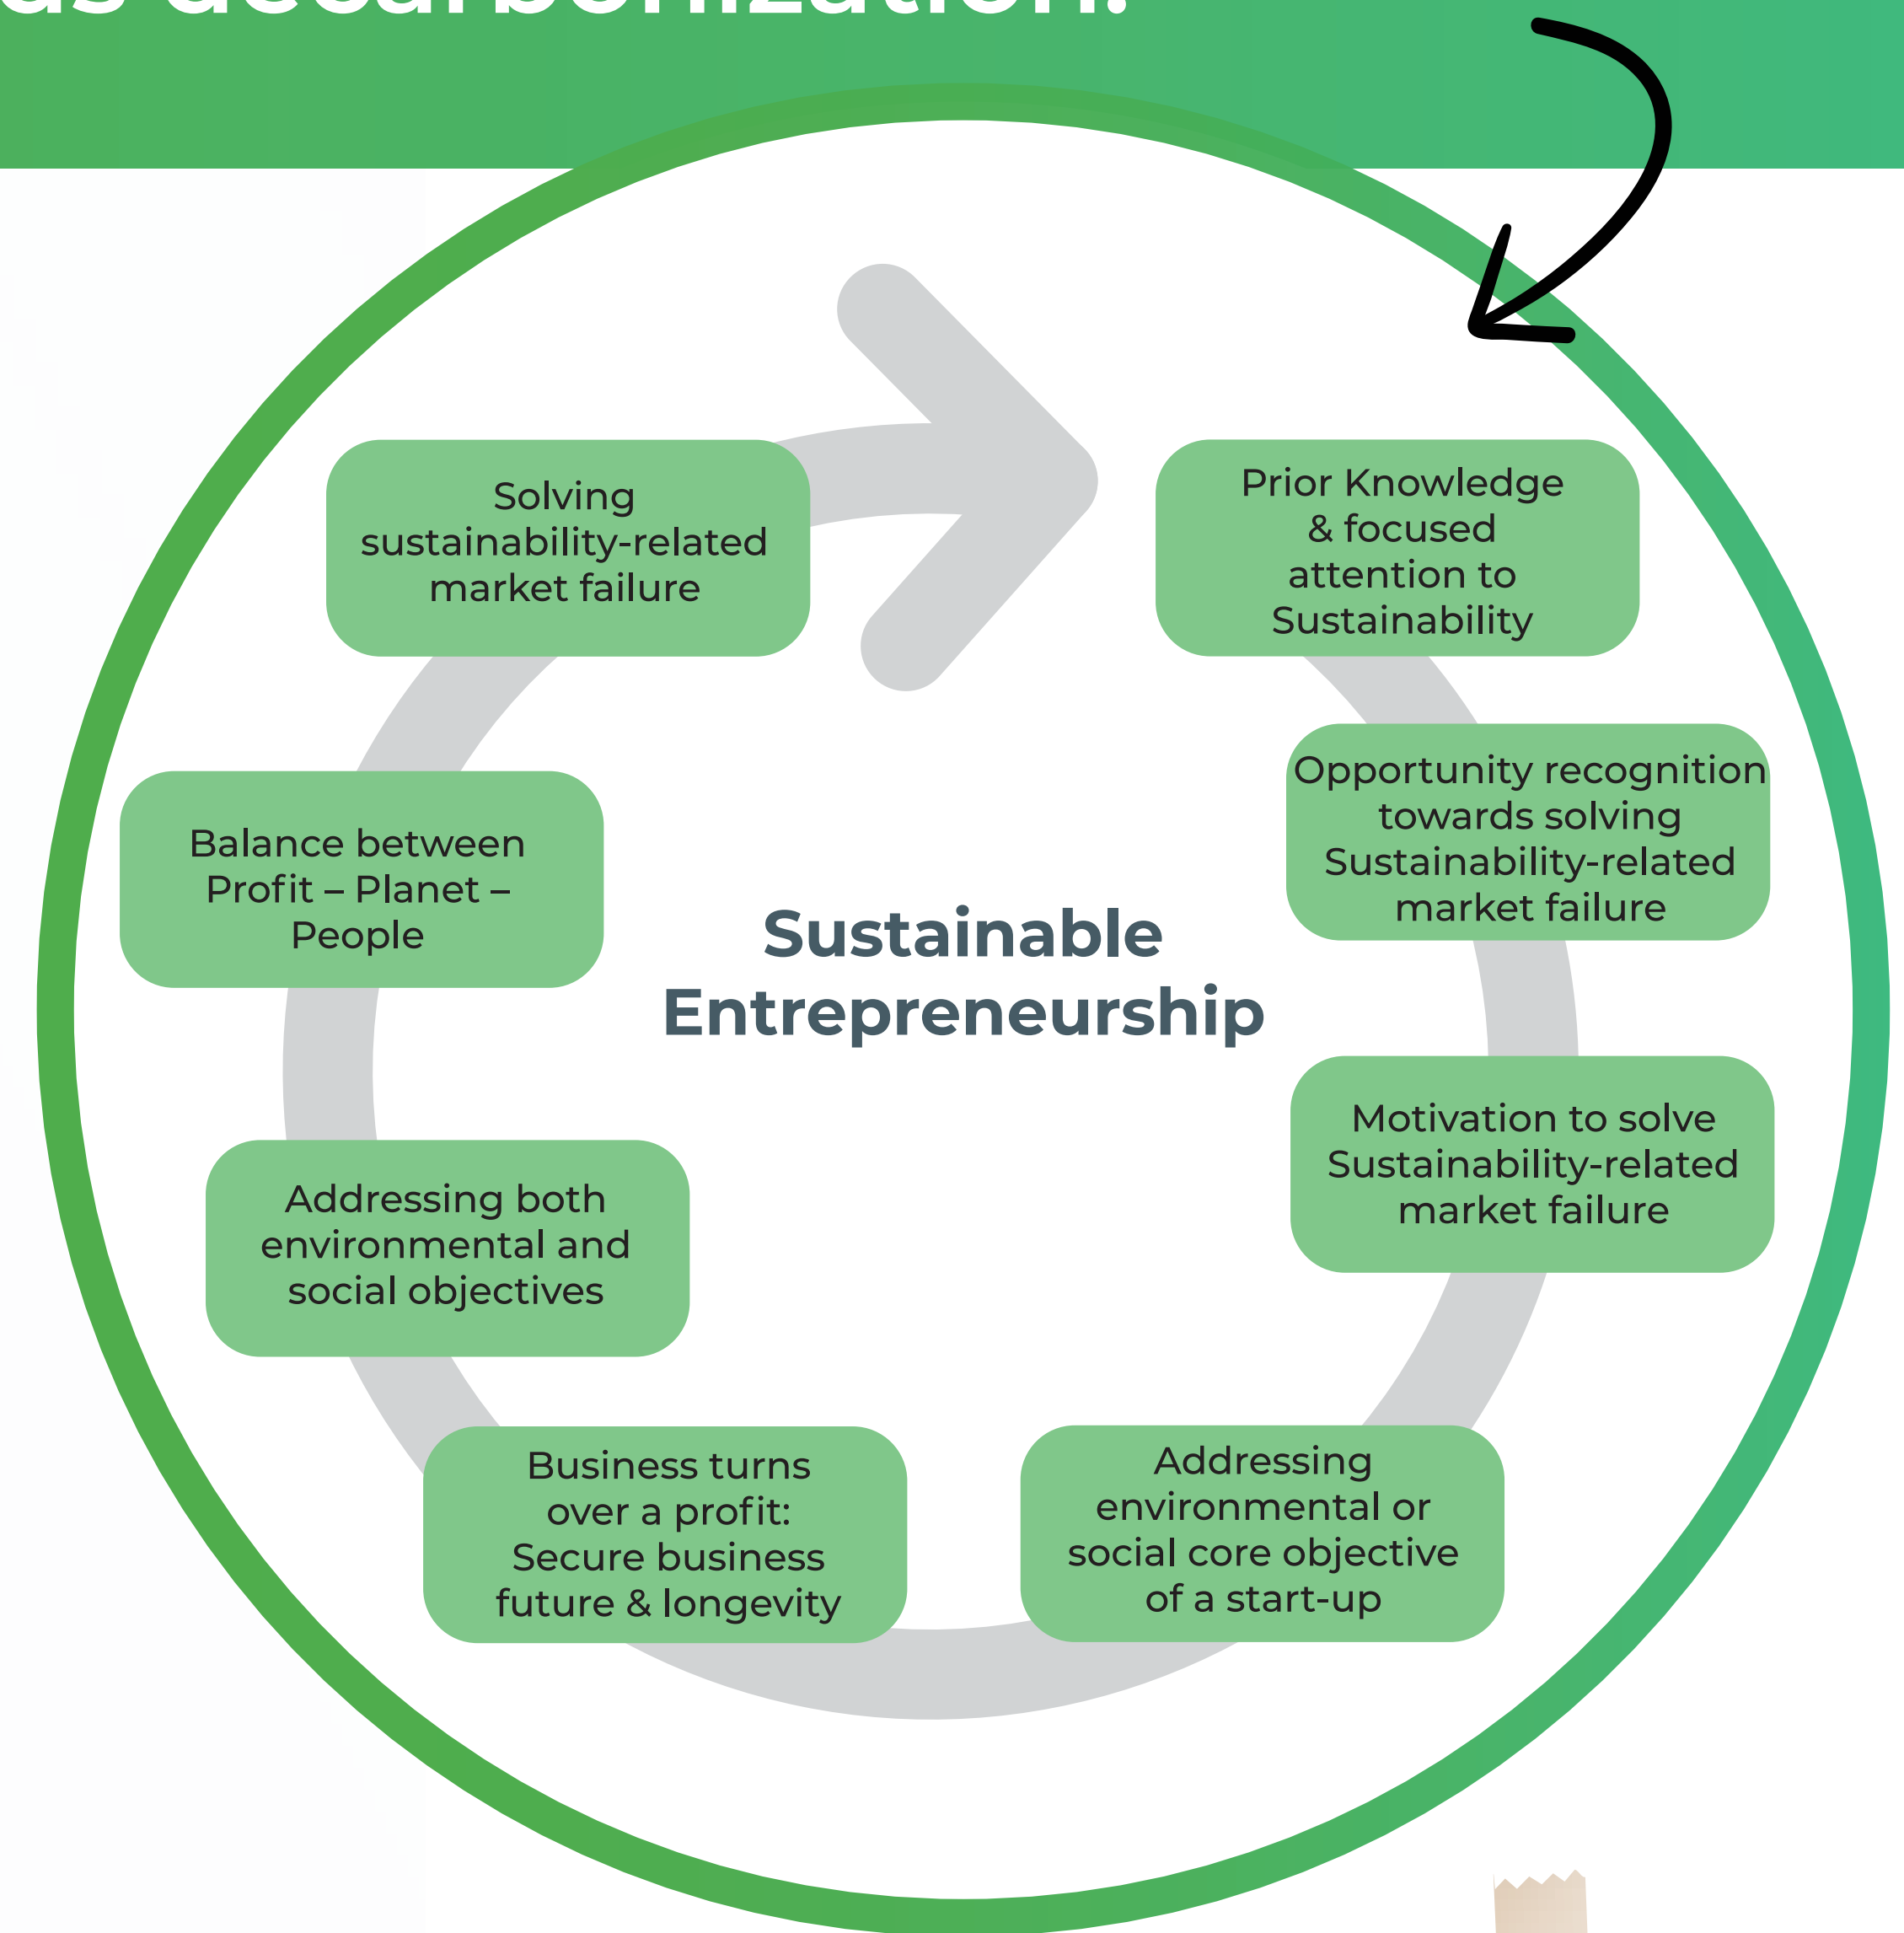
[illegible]

Solving sustainability-related market failure

Prior Knowledge & focused attention to Sustainability

Opportunity recognition towards solving Sustainability-related market failure

Balance between Profit – Planet – People

Sustainable Entrepreneurship

Motivation to solve Sustainability-related market failure

Addressing both environmental and social objectives

Business turns over a profit: Secure business future & longevity

Addressing environmental or social core objective of a start-up